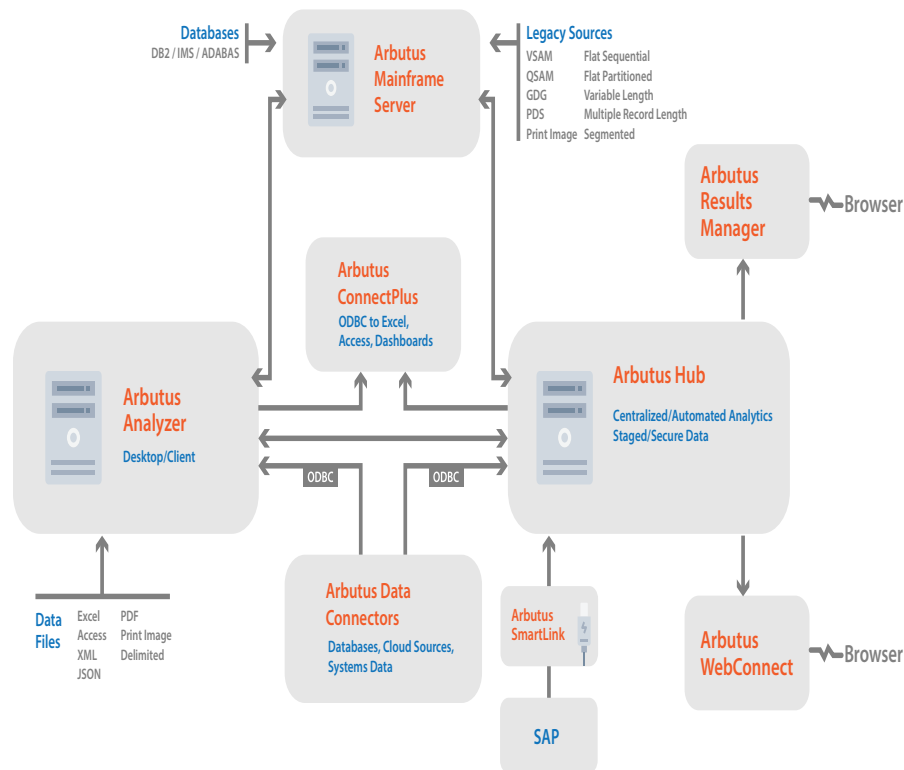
Databases
DB2 / IMS / ADABAS

Arbutus Mainframe Server

Legacy Sources
VSAM Flat Sequential
QSAM Flat Partitioned
GDG Variable Length
PDS Multiple Record Length
Print Image Segmented

Arbutus Results Manager

Browser

Arbutus ConnectPlus
ODBC to Excel, Access, Dashboards

Arbutus Analyzer
Desktop/Client

Arbutus Hub
Centralized/Automated Analytics
Staged/Secure Data

ODBC

ODBC

Data Files
Excel
Access
XML
JSON
PDF
Print Image
Delimited

Arbutus Data Connectors
Databases, Cloud Sources, Systems Data

Arbutus SmartLink

SAP

Arbutus WebConnect

Browser